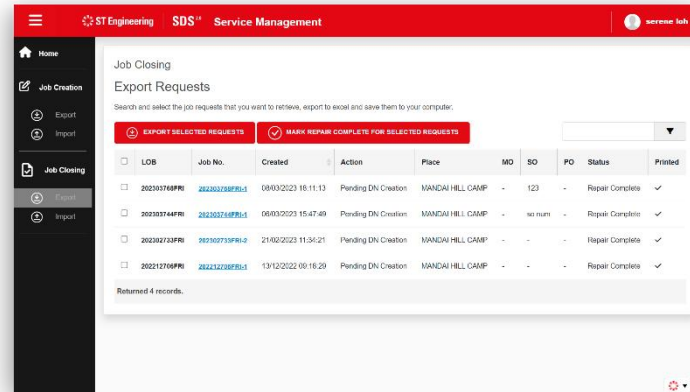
ST Engineering SDS Service Management

serene loh

Home

Job Creation

Export

Import

Job Closing

Export

Import

Job Closing

Export Requests

Search and select the job requests that you want to retrieve, export to excel and save them to your computer.

EXPORT SELECTED REQUESTS

MARK REPAIR COMPLETE FOR SELECTED REQUESTS

| | LOB | Job No. | Created | Action | Place | MO | SO | PO | Status | Printed |
|---|---|---|---|---|---|---|---|---|---|---|
| | 202303768FRI | 202303768FRI-1 | 08/03/2023 18:11:13 | Pending DN Creation | MANDAI HILL CAMP | - | 123 | - | Repair Complete | ✓ |
| | 202303744FRI | 202303744FRI-1 | 06/03/2023 15:47:49 | Pending DN Creation | MANDAI HILL CAMP | - | so num | - | Repair Complete | ✓ |
| | 202302733FRI | 202302733FRI-3 | 21/02/2023 11:34:21 | Pending DN Creation | MANDAI HILL CAMP | - | - | - | Repair Complete | ✓ |
| | 202212706FRI | 202212706FRI-1 | 13/12/2022 09:16:29 | Pending DN Creation | MANDAI HILL CAMP | - | - | - | Repair Complete | ✓ |

Returned 4 records.